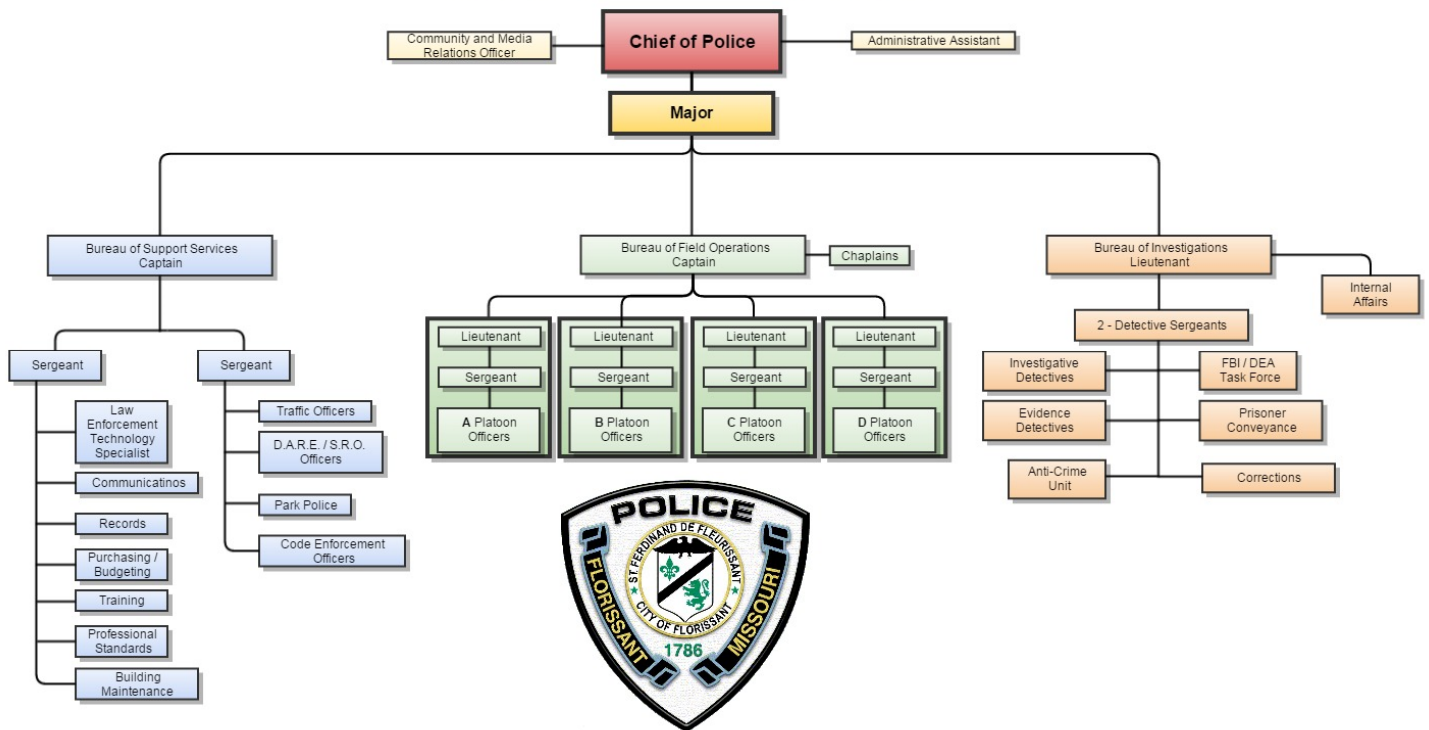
Community and Media Relations Officer

Chief of Police

Administrative Assistant

Major

Bureau of Support Services
Captain

Sergeant

Law Enforcement Technology Specialist

Communicatinos

Records

Purchasing / Budgeting

Training

Professional Standards

Building Maintenance

Sergeant

Traffic Officers

D.A.R.E. / S.R.O. Officers

Park Police

Code Enforcement Officers

Bureau of Field Operations
Captain

Chaplains

Lieutenant

Sergeant

A Platoon Officers

Lieutenant

Sergeant

B Platoon Officers

Lieutenant

Sergeant

C Platoon Officers

Lieutenant

Sergeant

D Platoon Officers

Bureau of Investigations
Lieutenant

Internal Affairs

2 - Detective Sergeants

Investigative Detectives

FBI / DEA Task Force

Evidence Detectives

Prisoner Conveyance

Anti-Crime Unit

Corrections

POLICE
FLORISSANT
MISSOURI
ST. FERDINAND DE FLEURISSANT
CITY OF FLORISSANT
1786